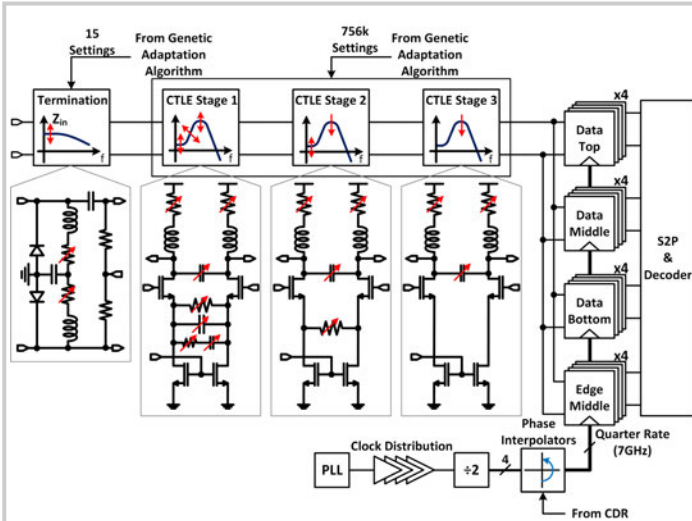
15 Settings

From Genetic Adaptation Algorithm

756k Settings

From Genetic Adaptation Algorithm

Termination

$Z_{in}$

f

CTLE Stage 1

f

CTLE Stage 2

f

CTLE Stage 3

f

x4

Data Top

x4

Data Middle

x4

Data Bottom

x4

Edge Middle

S2P & Decoder

PLL

Clock Distribution

÷2

4

Phase Interpolators

Quarter Rate (7GHz)

From CDR